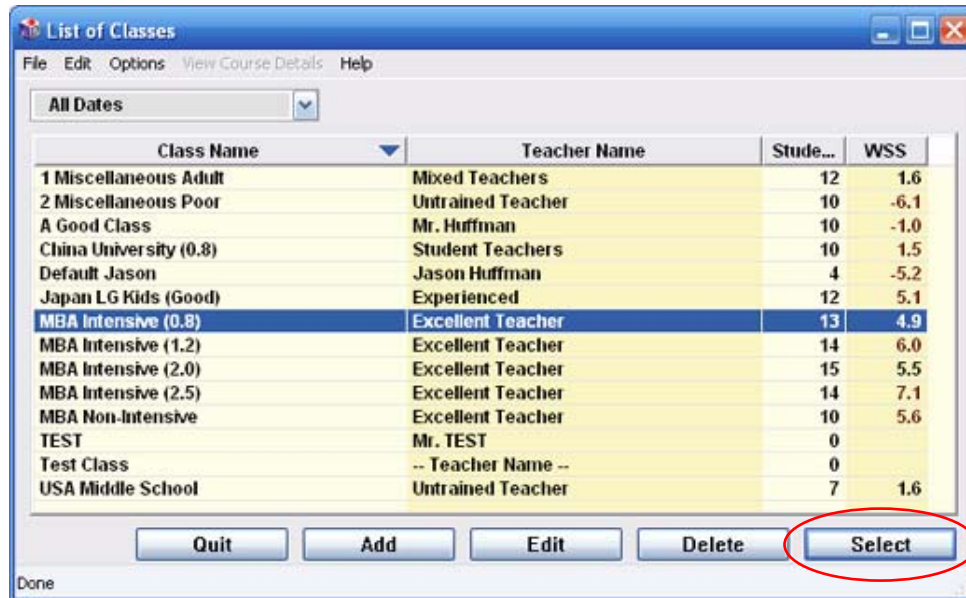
List of Classes

File Edit Options View Course Details Help

All Dates

| Class Name | Teacher Name | Stude... | WSS |
|---|---|---|---|
| 1 Miscellaneous Adult | Mixed Teachers | 12 | 1.6 |
| 2 Miscellaneous Poor | Untrained Teacher | 10 | -6.1 |
| A Good Class | Mr. Huffman | 10 | -1.0 |
| China University (0.8) | Student Teachers | 10 | 1.5 |
| Default Jason | Jason Huffman | 4 | -5.2 |
| Japan LG Kids (Good) | Experienced | 12 | 5.1 |
| MBA Intensive (0.8) | Excellent Teacher | 13 | 4.9 |
| MBA Intensive (1.2) | Excellent Teacher | 14 | 6.0 |
| MBA Intensive (2.0) | Excellent Teacher | 15 | 5.5 |
| MBA Intensive (2.5) | Excellent Teacher | 14 | 7.1 |
| MBA Non-Intensive | Excellent Teacher | 10 | 5.6 |
| TEST | Mr. TEST | 0 | |
| Test Class | -- Teacher Name -- | 0 | |
| USA Middle School | Untrained Teacher | 7 | 1.6 |

Quit Add Edit Delete Select

Done